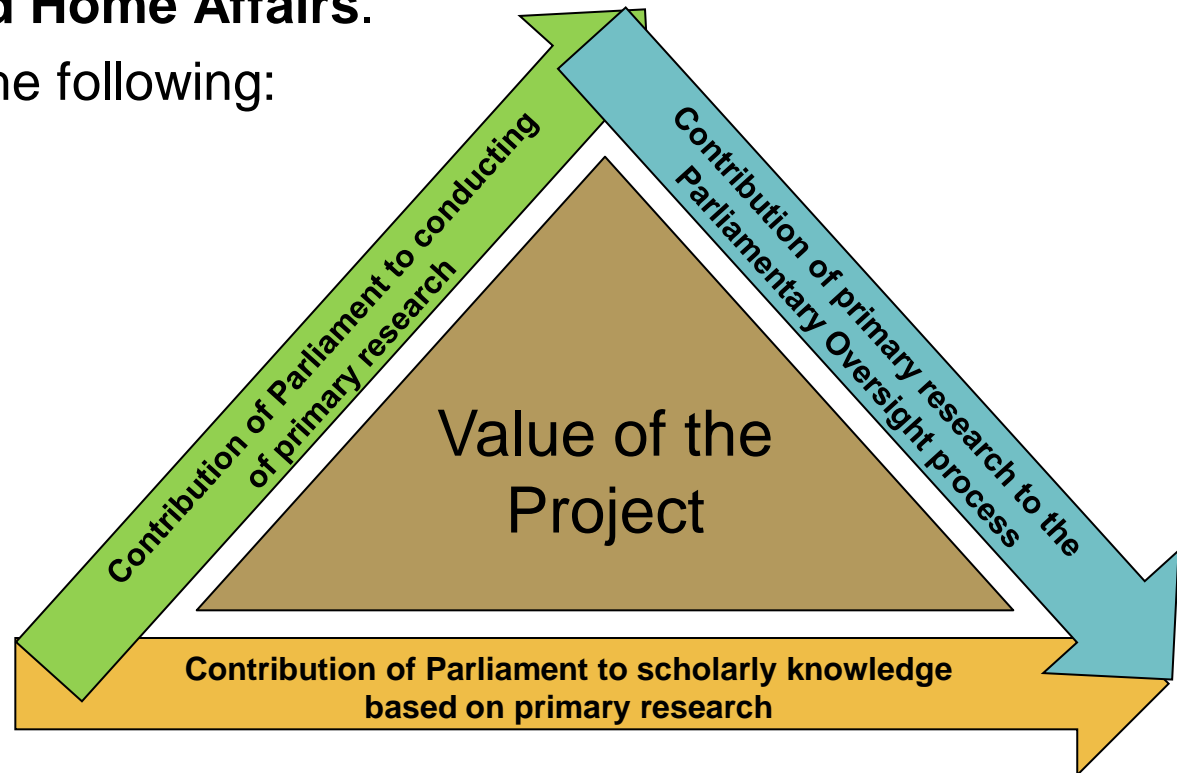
d Home Affairs.
he following:

Contribution of Parliament to conducting of primary research

Contribution of primary research to the Parliamentary Oversight process

Value of the Project

Contribution of Parliament to scholarly knowledge based on primary research